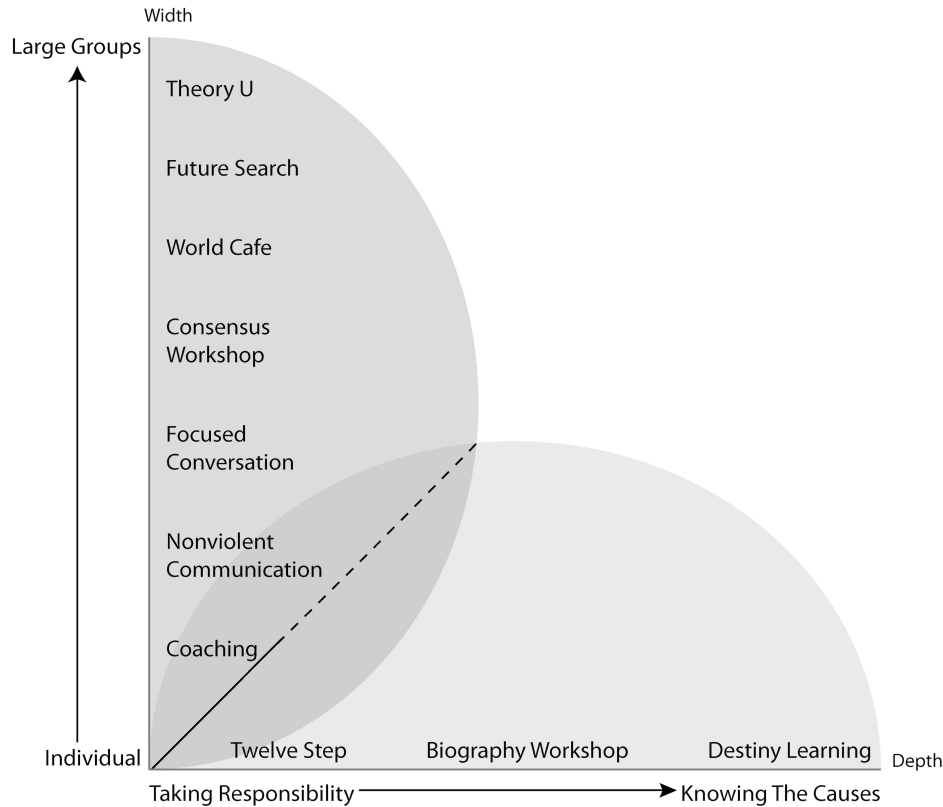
Width

Large Groups

Theory U

Future Search

World Cafe

Consensus Workshop

Focused Conversation

Nonviolent Communication

Coaching

Individual

Twelve Step

Biography Workshop

Destiny Learning

Depth

Taking Responsibility

Knowing The Causes